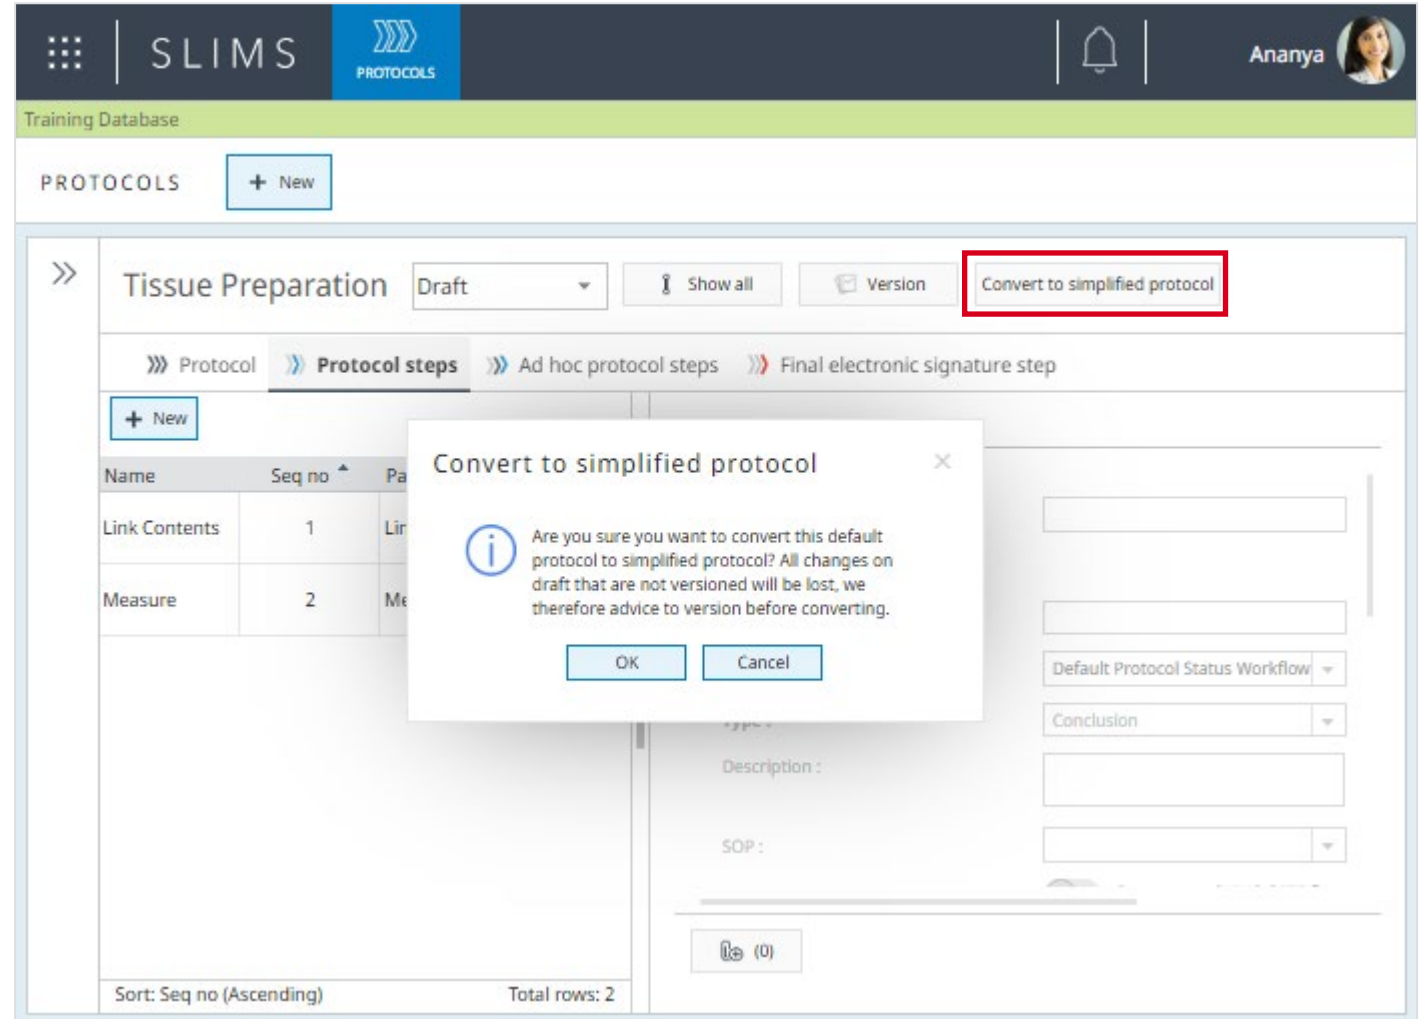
SLIMS
PROTOCOLS
Ananya
Training Database
PROTOCOLS
+ New
Tissue Preparation
Draft
Show all
Version
Convert to simplified protocol
Protocol
Protocol steps
Ad hoc protocol steps
Final electronic signature step
+ New

| Name | Seq no | Pa |
|---|---|---|
| Link Contents | 1 | Lir |
| Measure | 2 | Me |

Sort: Seq no (Ascending)
Total rows: 2

Convert to simplified protocol
Are you sure you want to convert this default protocol to simplified protocol? All changes on draft that are not versioned will be lost, we therefore advice to version before converting.
OK
Cancel

Default Protocol Status Workflow
Conclusion
Description :
SOP :
(0)